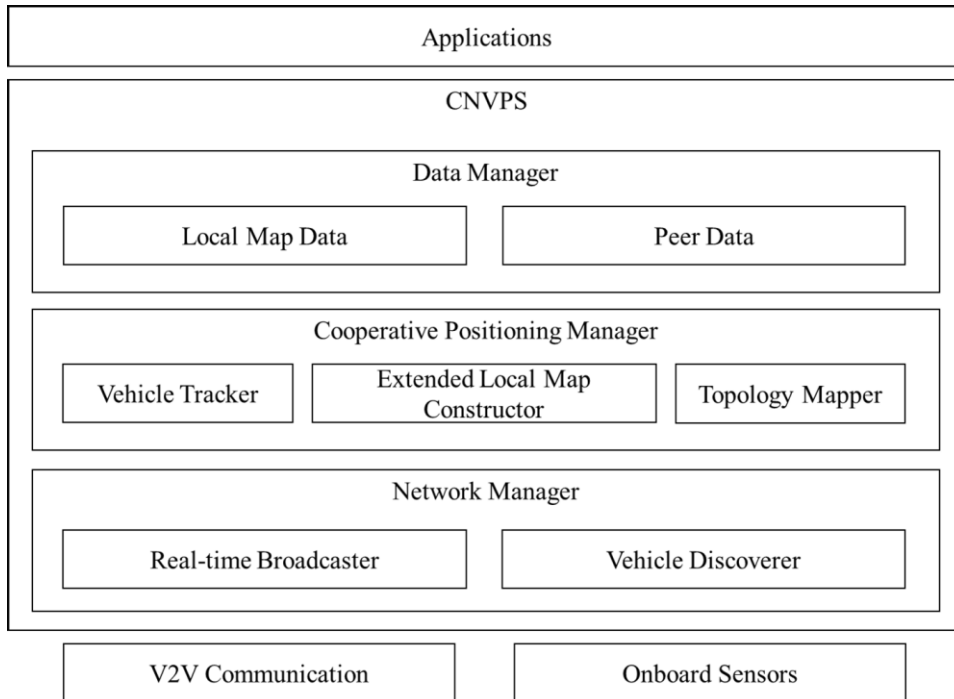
Applications

CNVPS

Data Manager

Local Map Data

Peer Data

Cooperative Positioning Manager

Vehicle Tracker

Extended Local Map Constructor

Topology Mapper

Network Manager

Real-time Broadcaster

Vehicle Discoverer

V2V Communication

Onboard Sensors